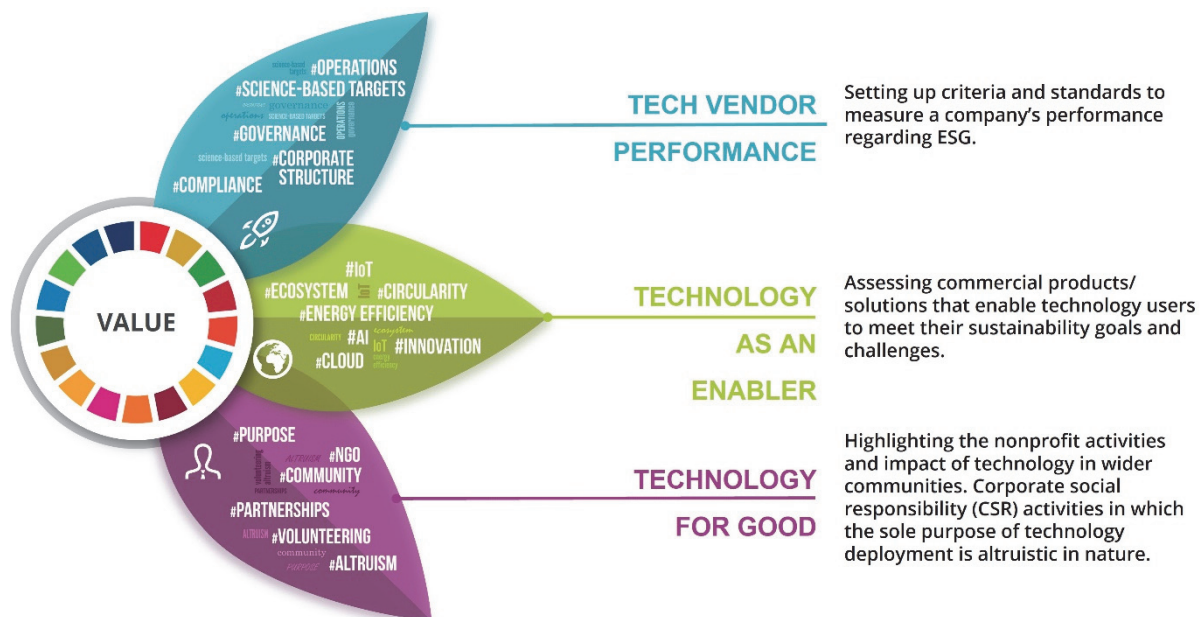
#OPERATIONS
#SCIENCE-BASED TARGETS
#GOVERNANCE
#CORPORATE STRUCTURE
#COMPLIANCE

TECH VENDOR PERFORMANCE

Setting up criteria and standards to measure a company's performance regarding ESG.

VALUE

#IoT
#ECOSYSTEM
#CIRCULARITY
#ENERGY EFFICIENCY
#AI
#INNOVATION
#CLOUD

TECHNOLOGY AS AN ENABLER

Assessing commercial products/ solutions that enable technology users to meet their sustainability goals and challenges.

#PURPOSE
#NGO
#COMMUNITY
#PARTNERSHIPS
#VOLUNTEERING
#ALTRUISM

TECHNOLOGY FOR GOOD

Highlighting the nonprofit activities and impact of technology in wider communities. Corporate social responsibility (CSR) activities in which the sole purpose of technology deployment is altruistic in nature.